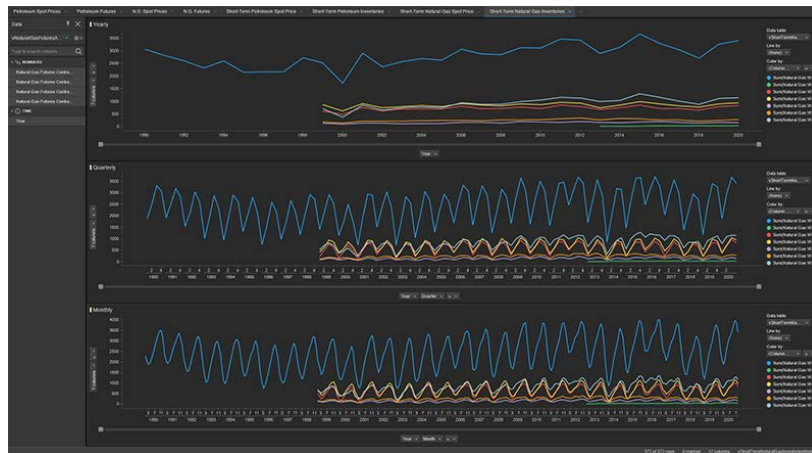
Petroleum Spot Prices | Petroleum Futures | N.G. Spot Prices | N.G. Futures | Short-Term Petroleum Spot Price | Short-Term Petroleum Inventories | Short-Term Natural Gas Spot Price | Short-Term Natural Gas Inventories

Data
vNaturalGasFuturesA...
Type to search columns
NUMBERS
Natural Gas Futures Contra...
Natural Gas Futures Contra...
Natural Gas Futures Contra...
Natural Gas Futures Contra...
TIME
Year

Yearly
3500
3000
2500
2000
1500
1000
500
0
1990 1992 1994 1996 1998 2000 2002 2004 2006 2008 2010 2012 2014 2016 2018 2020
Year

Data table:
vShortTermNa...
Line by:
(None)
Color by:
(Column ...
Sum(Natural Gas W...
Sum(Natural Gas W...
Sum(Natural Gas W...
Sum(Natural Gas W...
Sum(Natural Gas W...
Sum(Natural Gas W...
Sum(Natural Gas W...

Quarterly
3500
3000
2500
2000
1500
1000
500
0
1990 1991 1992 1993 1994 1995 1996 1997 1998 1999 2000 2001 2002 2003 2004 2005 2006 2007 2008 2009 2010 2011 2012 2013 2014 2015 2016 2017 2018 2019 2020
Year » Quarter

Data table:
vShortTermNa...
Line by:
(None)
Color by:
(Column ...
Sum(Natural Gas W...
Sum(Natural Gas W...
Sum(Natural Gas W...
Sum(Natural Gas W...
Sum(Natural Gas W...
Sum(Natural Gas W...
Sum(Natural Gas W...

Monthly
4000
3500
3000
2500
2000
1500
1000
500
0
1990 1991 1992 1993 1994 1995 1996 1997 1998 1999 2000 2001 2002 2003 2004 2005 2006 2007 2008 2009 2010 2011 2012 2013 2014 2015 2016 2017 2018 2019 2020
Year » Month

Data table:
vShortTermNa...
Line by:
(None)
Color by:
(Column ...
Sum(Natural Gas W...
Sum(Natural Gas W...
Sum(Natural Gas W...
Sum(Natural Gas W...
Sum(Natural Gas W...
Sum(Natural Gas W...
Sum(Natural Gas W...

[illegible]